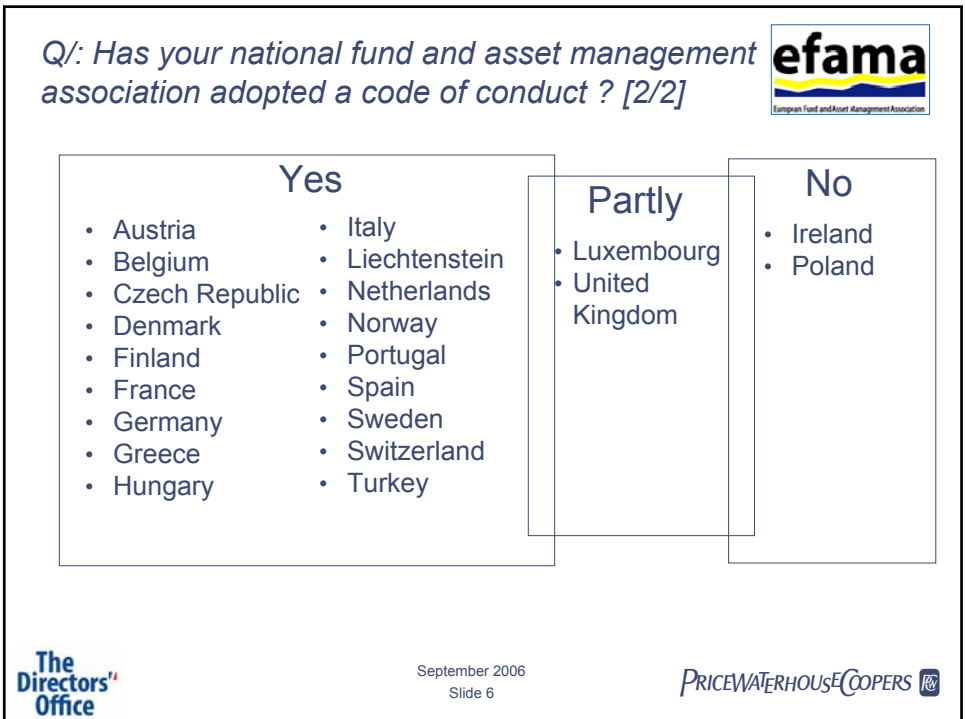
Q/: Has your national fund and asset management association adopted a code of conduct ? [2/2]

efama
European Fund and Asset Management Association

Yes
- Austria
- Belgium
- Czech Republic
- Denmark
- Finland
- France
- Germany
- Greece
- Hungary

- Italy
- Liechtenstein
- Netherlands
- Norway
- Portugal
- Spain
- Sweden
- Switzerland
- Turkey

Partly
- Luxembourg
- United Kingdom

No
- Ireland
- Poland

The Directors' Office

September 2006
Slide 6

PRICEWATERHOUSECOOPERS